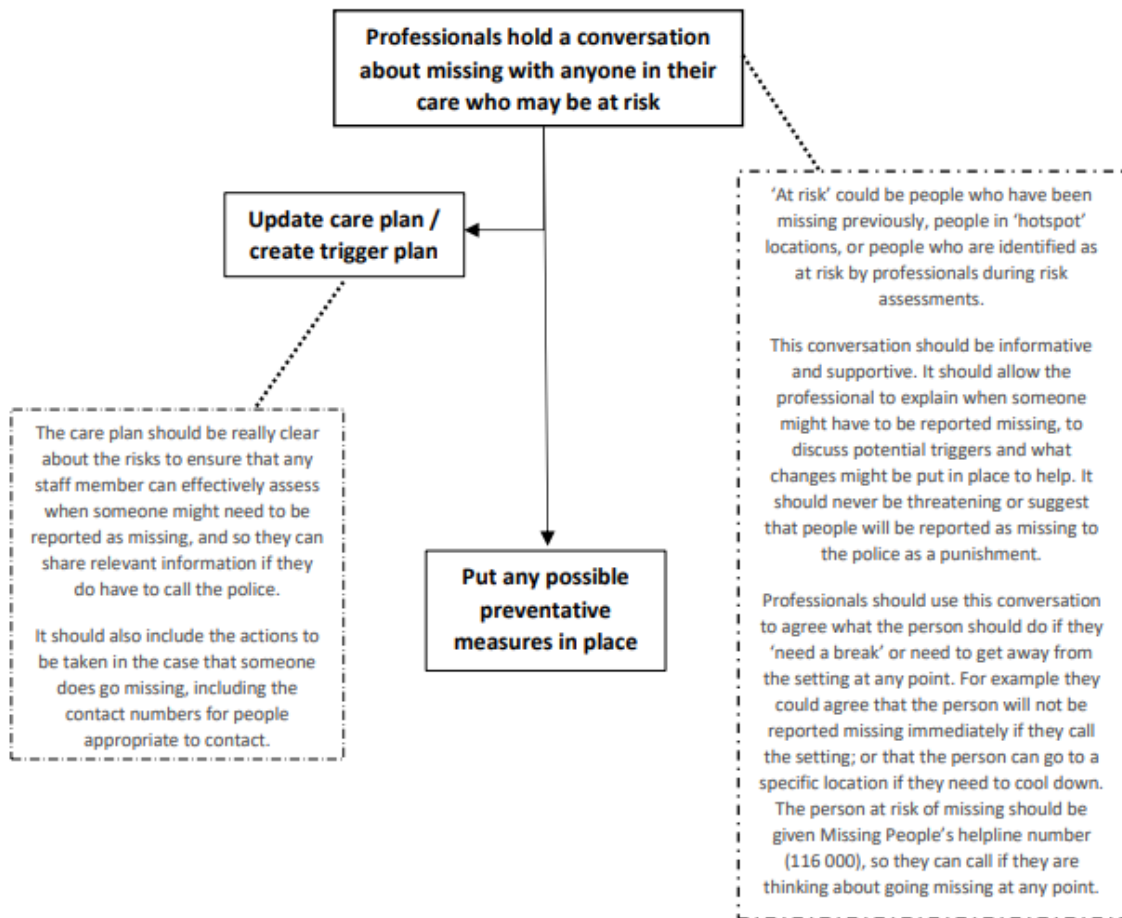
Professionals hold a conversation about missing with anyone in their care who may be at risk

Update care plan / create trigger plan

The care plan should be really clear about the risks to ensure that any staff member can effectively assess when someone might need to be reported as missing, and so they can share relevant information if they do have to call the police.

It should also include the actions to be taken in the case that someone does go missing, including the contact numbers for people appropriate to contact.

Put any possible preventative measures in place

'At risk' could be people who have been missing previously, people in 'hotspot' locations, or people who are identified as at risk by professionals during risk assessments.

This conversation should be informative and supportive. It should allow the professional to explain when someone might have to be reported missing, to discuss potential triggers and what changes might be put in place to help. It should never be threatening or suggest that people will be reported as missing to the police as a punishment.

Professionals should use this conversation to agree what the person should do if they 'need a break' or need to get away from the setting at any point. For example they could agree that the person will not be reported missing immediately if they call the setting; or that the person can go to a specific location if they need to cool down. The person at risk of missing should be given Missing People's helpline number (116 000), so they can call if they are thinking about going missing at any point.